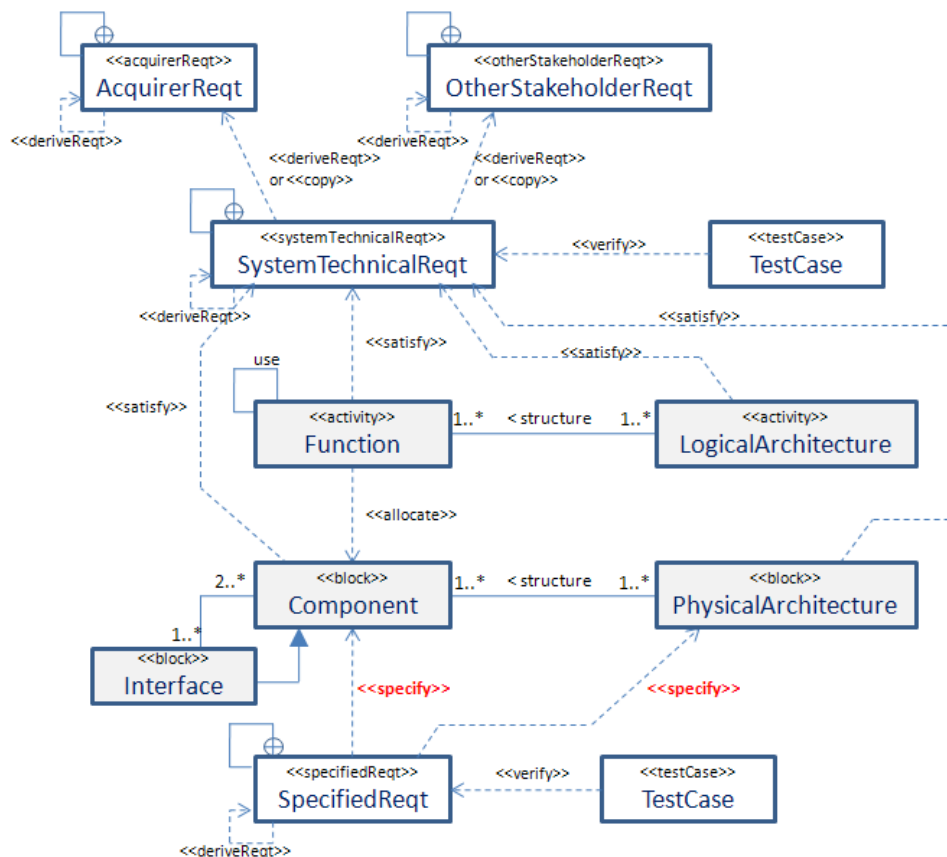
<<acquirerReqt>>
AcquirerReqt

<<otherStakeholderReqt>>
OtherStakeholderReqt

<<deriveReqt>>

<<deriveReqt>>

<<deriveReqt>>
or <<copy>>

<<deriveReqt>>
or <<copy>>

<<systemTechnicalReqt>>
SystemTechnicalReqt

<<verify>>

<<testCase>>
TestCase

<<deriveReqt>>

<<satisfy>>

<<satisfy>>

<<satisfy>>

<<satisfy>>

use

<<activity>>
Function

1..*
< structure
1..*

<<activity>>
LogicalArchitecture

<<allocate>>

2..*

<<block>>
Component

1..*
< structure
1..*

<<block>>
PhysicalArchitecture

1..*

<<block>>
Interface

<<specify>>

<<specify>>

<<specifiedReqt>>
SpecifiedReqt

<<verify>>

<<testCase>>
TestCase

<<deriveReqt>>